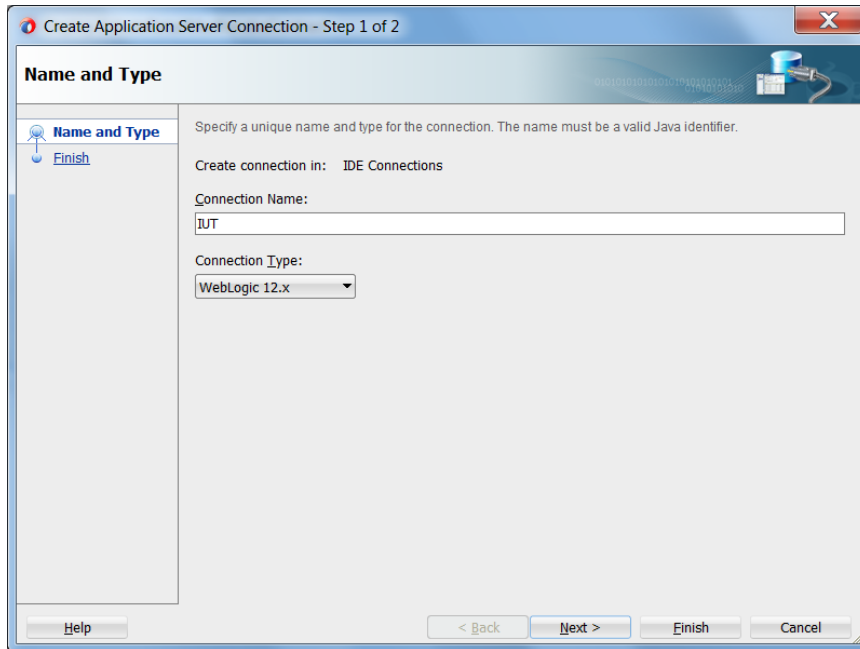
Create Application Server Connection - Step 1 of 2

Name and Type

Name and Type
Finish

Specify a unique name and type for the connection. The name must be a valid Java identifier.

Create connection in: IDE Connections

Connection Name:

IUT

Connection Type:

WebLogic 12.x

Help

< Back

Next >

Finish

Cancel